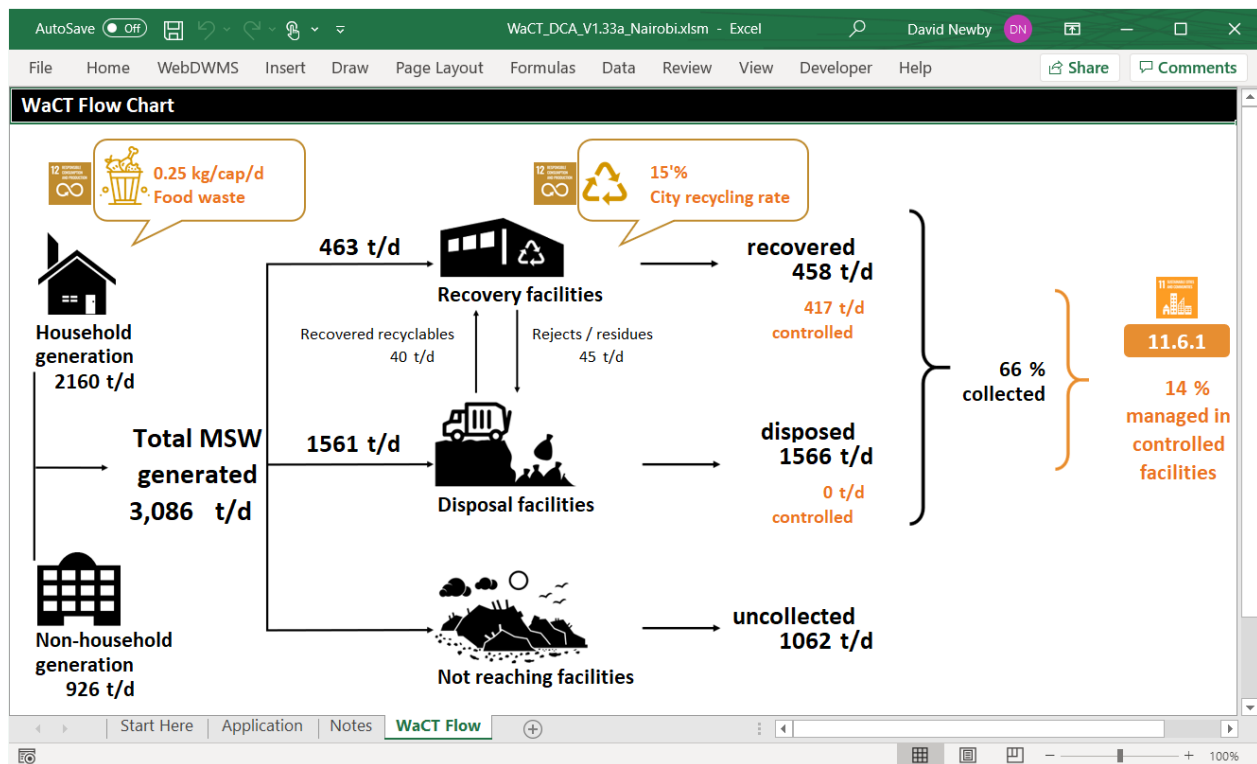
AutoSave Off WaCT_DCA_V1.33a_Nairobi.xlsm - Excel David Newby DN

File Home WebDWMS Insert Draw Page Layout Formulas Data Review View Developer Help Share Comments

WaCT Flow Chart

0.25 kg/cap/d
Food waste

15'%
City recycling rate

Household generation
2160 t/d

463 t/d

Recovery facilities

recovered
458 t/d

417 t/d
controlled

Recovered recyclables
40 t/d

Rejects / residues
45 t/d

Total MSW generated
3,086 t/d

1561 t/d

Disposal facilities

disposed
1566 t/d

0 t/d
controlled

66 %
collected

11.6.1

14 %
managed in controlled facilities

Non-household generation
926 t/d

Not reaching facilities

uncollected
1062 t/d

Start Here Application Notes WaCT Flow

100%